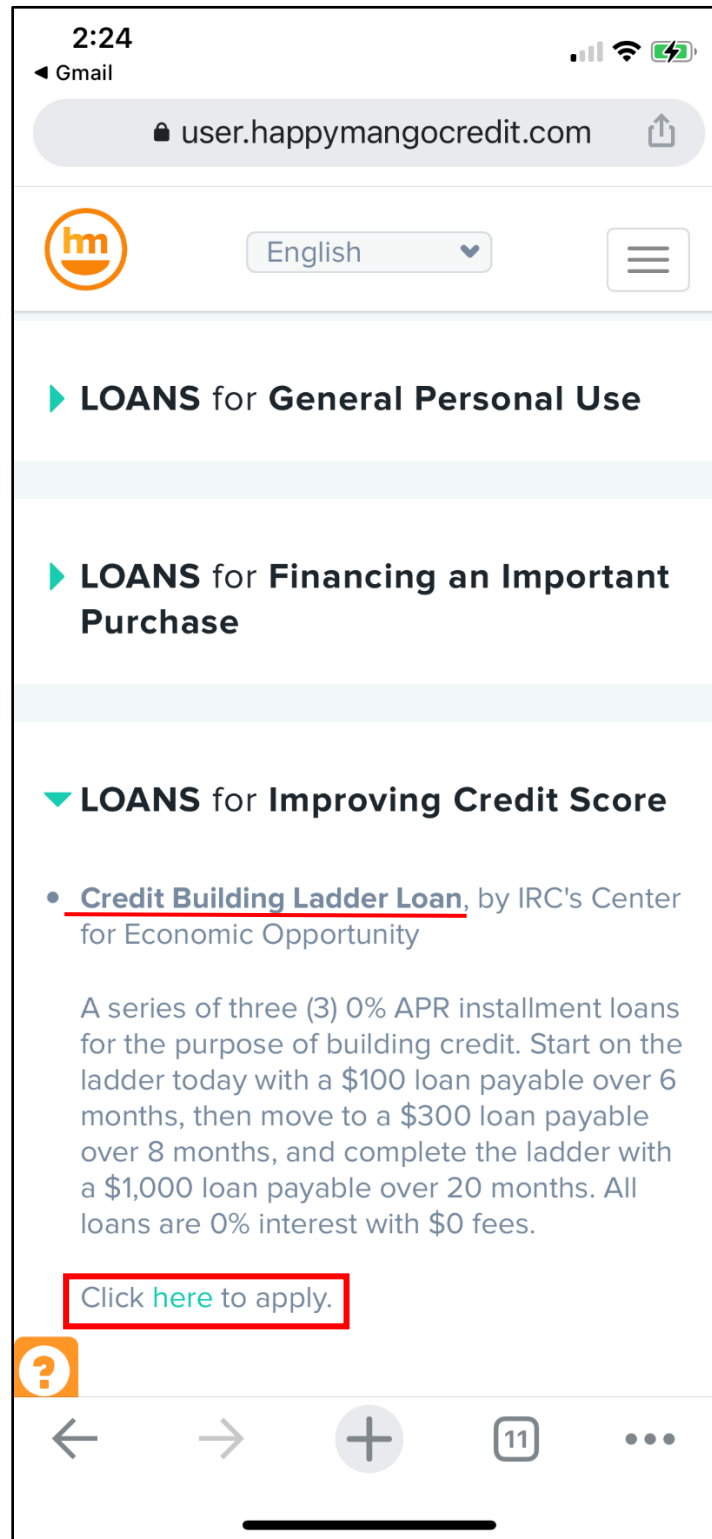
2:24
◀ Gmail

user.happymangocredit.com

hm

English

LOANS for General Personal Use

LOANS for Financing an Important Purchase

LOANS for Improving Credit Score

• Credit Building Ladder Loan, by IRC's Center for Economic Opportunity

A series of three (3) 0% APR installment loans for the purpose of building credit. Start on the ladder today with a \$100 loan payable over 6 months, then move to a \$300 loan payable over 8 months, and complete the ladder with a \$1,000 loan payable over 20 months. All loans are 0% interest with \$0 fees.

Click here to apply.

?

11